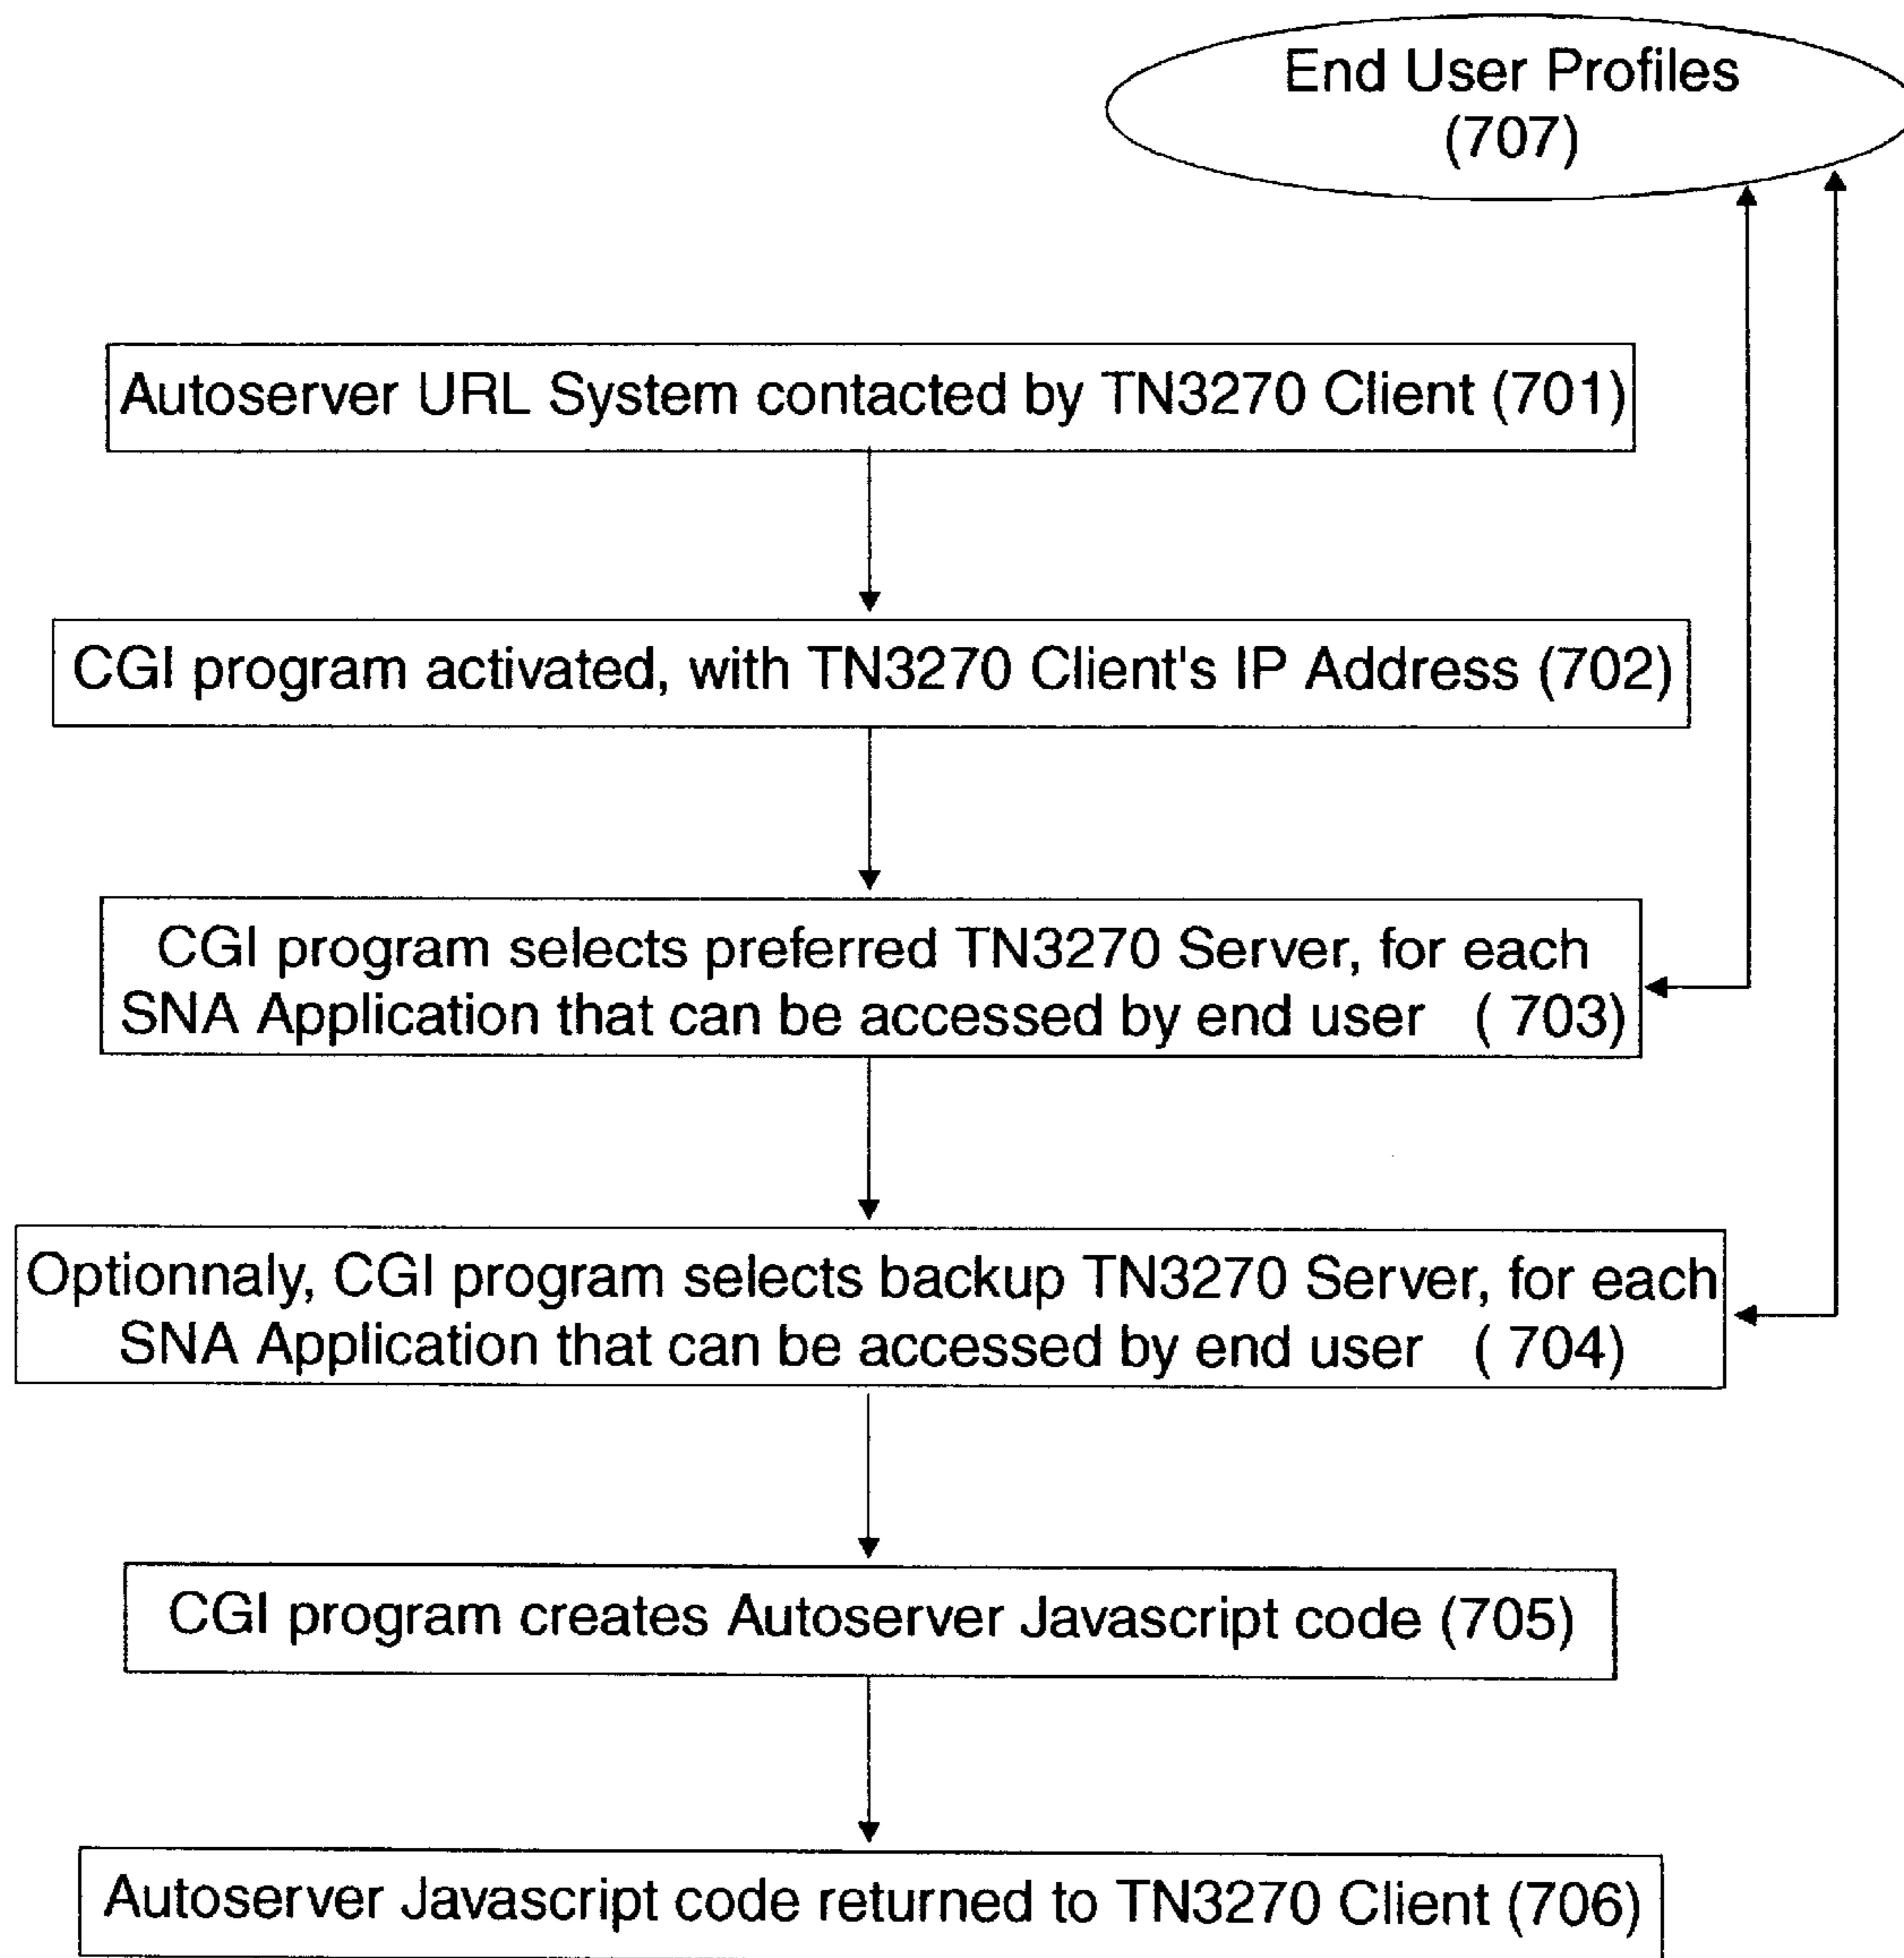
End User Profiles (707)

Autoserver URL System contacted by TN3270 Client (701)

CGI program activated, with TN3270 Client's IP Address (702)

CGI program selects preferred TN3270 Server, for each SNA Application that can be accessed by end user ( 703)

Optionnaly, CGI program selects backup TN3270 Server, for each SNA Application that can be accessed by end user ( 704)

CGI program creates Autoserver Javascript code (705)

Autoserver Javascript code returned to TN3270 Client (706)